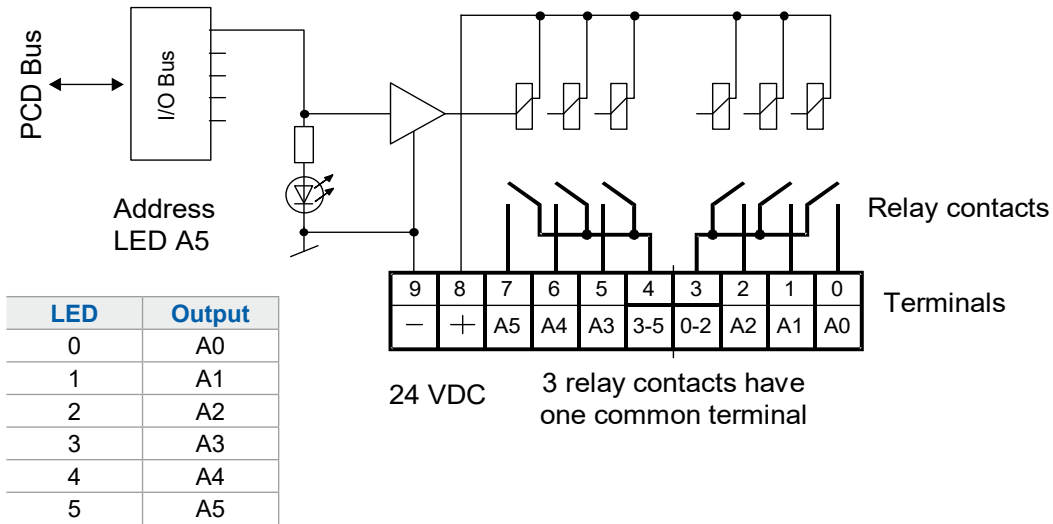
PCD Bus

I/O Bus

Address LED A5

Relay contacts

| 9 | 8 | 7 | 6 | 5 | 4 | 3 | 2 | 1 | 0 |
|---|---|---|---|---|---|---|---|---|---|
| − | + | A5 | A4 | A3 | 3-5 | 0-2 | A2 | A1 | A0 |

Terminals

24 VDC

3 relay contacts have one common terminal

| LED | Output |
|---|---|
| 0 | A0 |
| 1 | A1 |
| 2 | A2 |
| 3 | A3 |
| 4 | A4 |
| 5 | A5 |